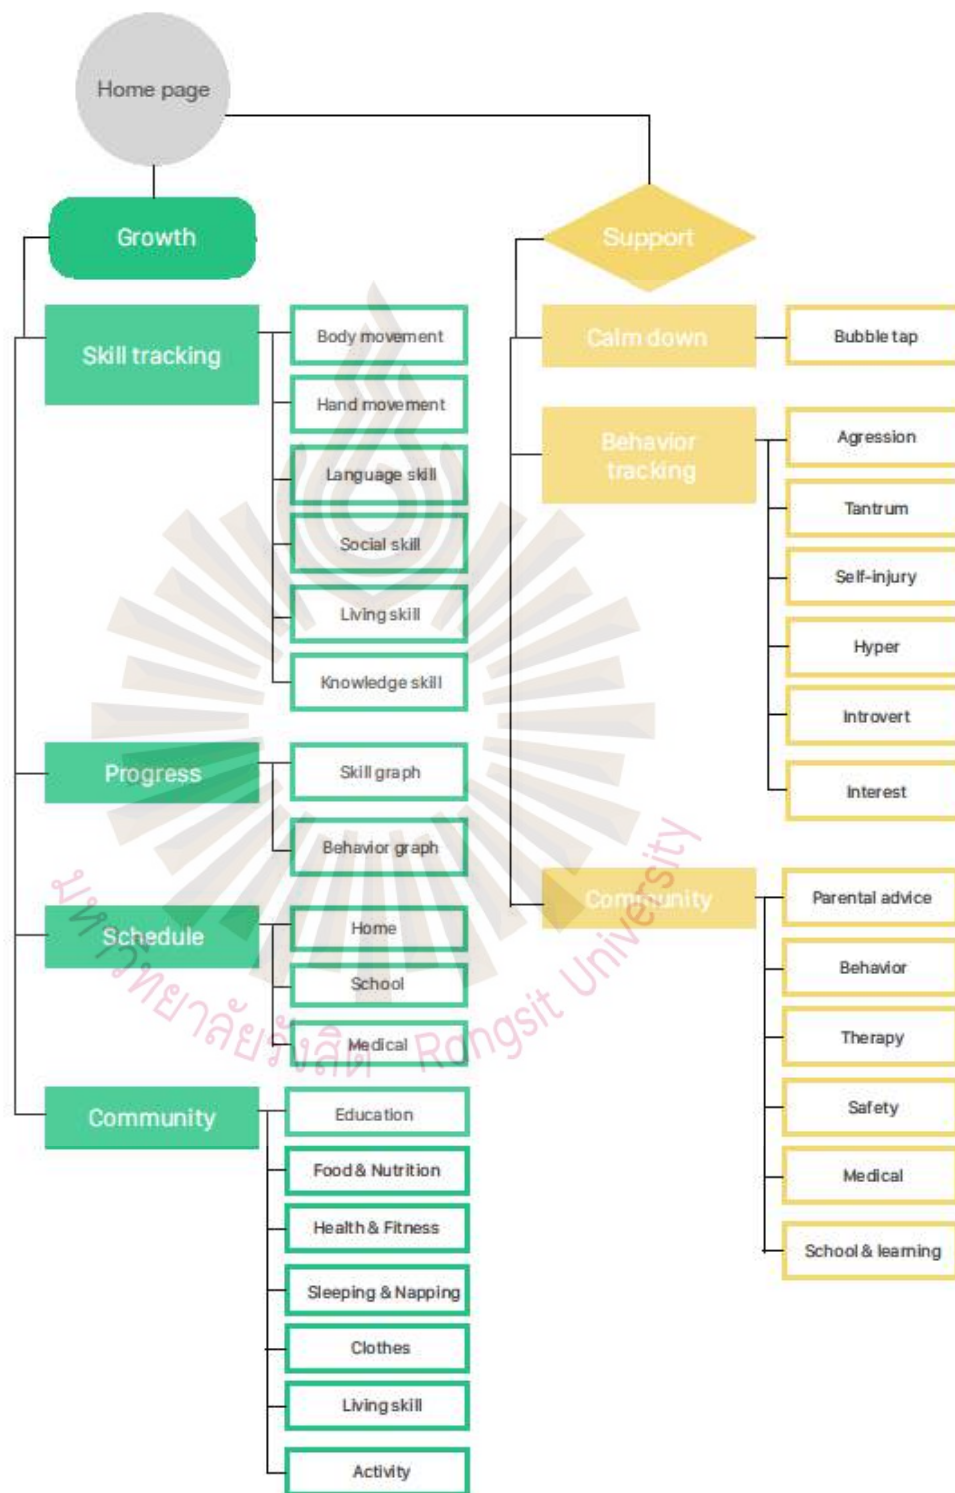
Home page

Growth

Skill tracking

Body movement

Hand movement

Language skill

Social skill

Living skill

Knowledge skill

Progress

Skill graph

Behavior graph

Schedule

Home

School

Medical

Community

Education

Food & Nutrition

Health & Fitness

Sleeping & Napping

Clothes

Living skill

Activity

Support

Calm down

Bubble tap

Behavior tracking

Agression

Tantrum

Self-injury

Hyper

Introvert

Interest

Community

Parental advice

Behavior

Therapy

Safety

Medical

School & learning

มหาวิทยาลัยรังสิต Rangsit University